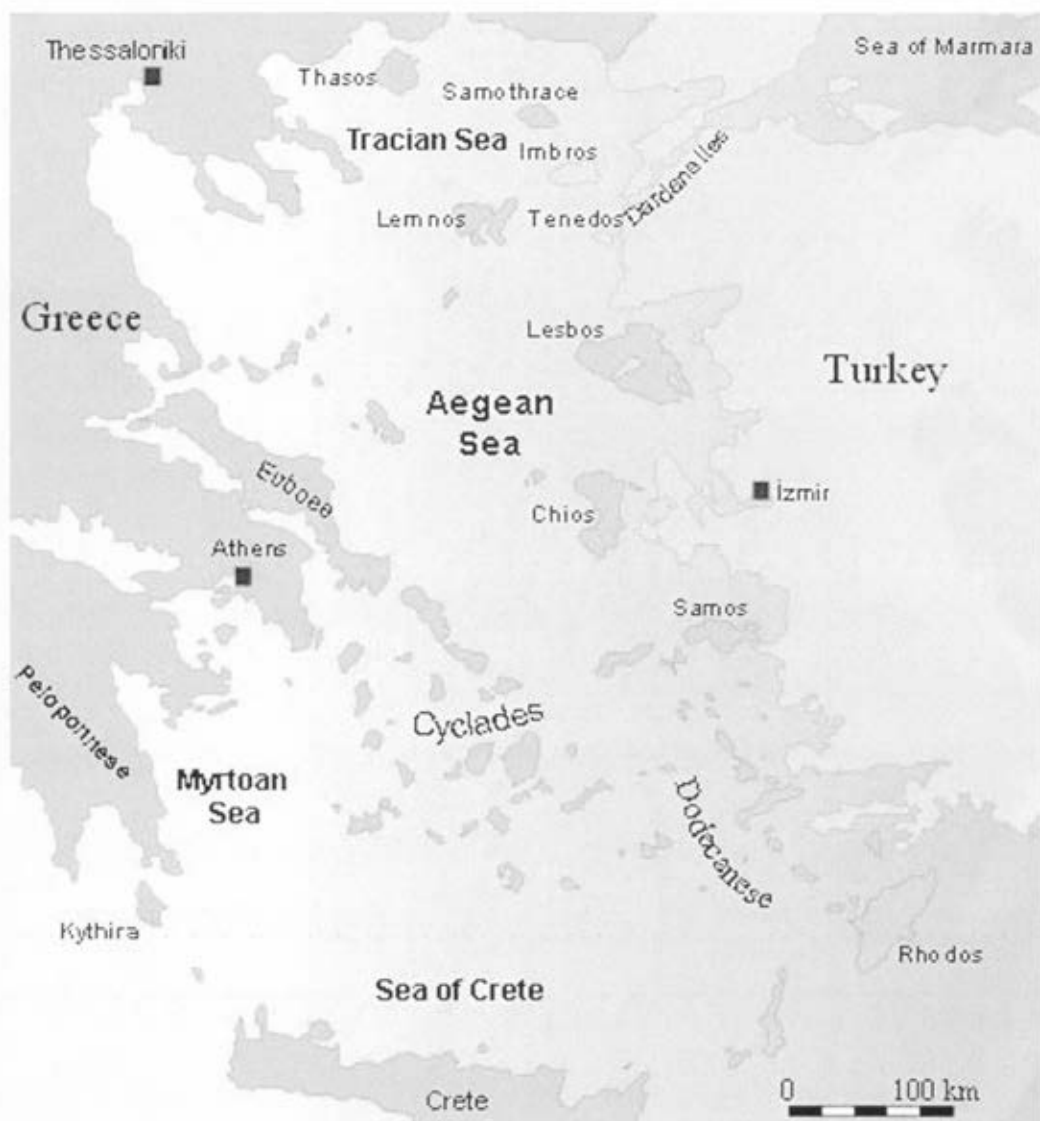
Thessaloniki
Thasos
Samothrace
Sea of Marmara
Tracian Sea
Imbros
Dardanelles
Lemnos
Tenedos
Greece
Lesbos
Turkey
Aegean Sea
Euboea
İzmir
Chios
Athens
Samos
Peloponnese
Cyclades
Myrtoan Sea
Dodecanese
Kythira
Rhodos
Sea of Crete
Crete
0
100 km